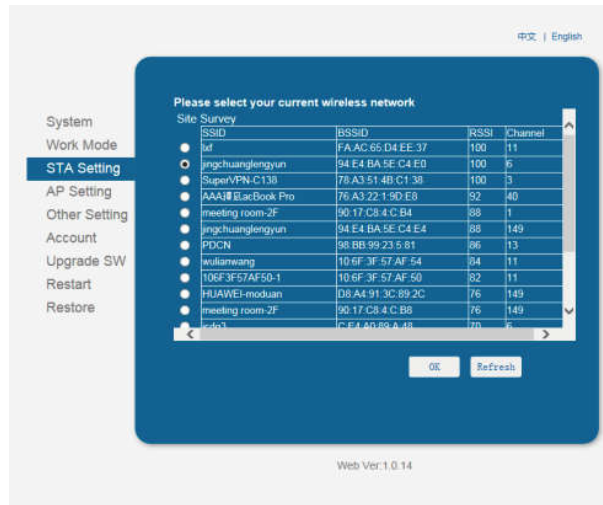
中文 | English

System
Work Mode
STA Setting
AP Setting
Other Setting
Account
Upgrade SW
Restart
Restore

Please select your current wireless network
Site Survey

| | SSID | BSSID | RSSI | Channel |
|---|---|---|---|---|
| ● | lxf | FA:AC:65:D4:EE:37 | 100 | 11 |
| ⊙ | jingchuanglengyun | 94:E4:BA:5E:C4:E0 | 100 | 6 |
| ● | SuperVPN-C138 | 78:A3:51:4B:C1:38 | 100 | 3 |
| ● | AAA的MacBook Pro | 76:A3:22:1:9D:E8 | 92 | 40 |
| ● | meeting room-2F | 90:17:C8:4:C:B4 | 88 | 1 |
| ● | jingchuanglengyun | 94:E4:BA:5E:C4:E4 | 88 | 149 |
| ● | PDCN | 98:BB:99:23:5:81 | 86 | 13 |
| ● | wulianwang | 10:6F:3F:57:AF:54 | 84 | 11 |
| ● | 106F3F57AF50-1 | 10:6F:3F:57:AF:50 | 82 | 11 |
| ● | HUAWEI-moduan | D8:A4:91:3C:89:2C | 76 | 149 |
| ● | meeting room-2F | 90:17:C8:4:C:B8 | 76 | 149 |
| ● | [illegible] | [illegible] | 70 | 6 |

OK Refresh

Web Ver:1.0.14